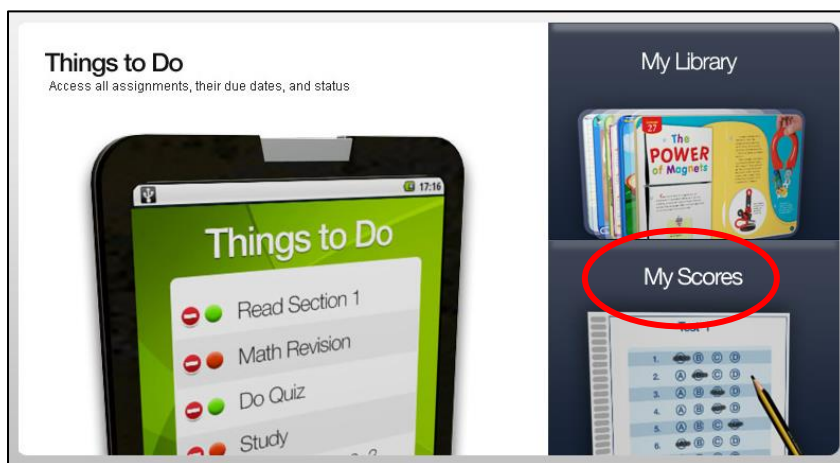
Things to Do
Access all assignments, their due dates, and status

17:16

Things to Do

Read Section 1
Math Revision
Do Quiz
Study

My Library

27
The POWER of Magnets

My Scores

Test 1
1. A B C D
2. A B C D
3. A B C D
4. A B C D
5. A B C D
6. A B C D